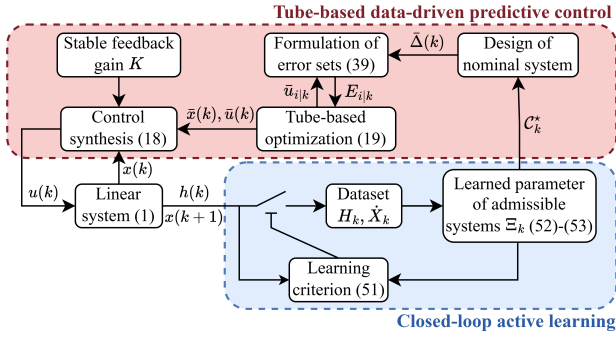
Tube-based data-driven predictive control

Stable feedback gain $K$

Formulation of error sets (39)

$\bar{\Delta}(k)$

Design of nominal system

$\bar{u}_{i|k}$

$E_{i|k}$

Control synthesis (18)

$\bar{x}(k), \bar{u}(k)$

Tube-based optimization (19)

$\mathcal{C}_k^\star$

$x(k)$

$u(k)$

Linear system (1)

$h(k)$

$x(k+1)$

Dataset $H_k, \dot{X}_k$

Learned parameter of admissible systems $\Xi_k$ (52)-(53)

Learning criterion (51)

Closed-loop active learning